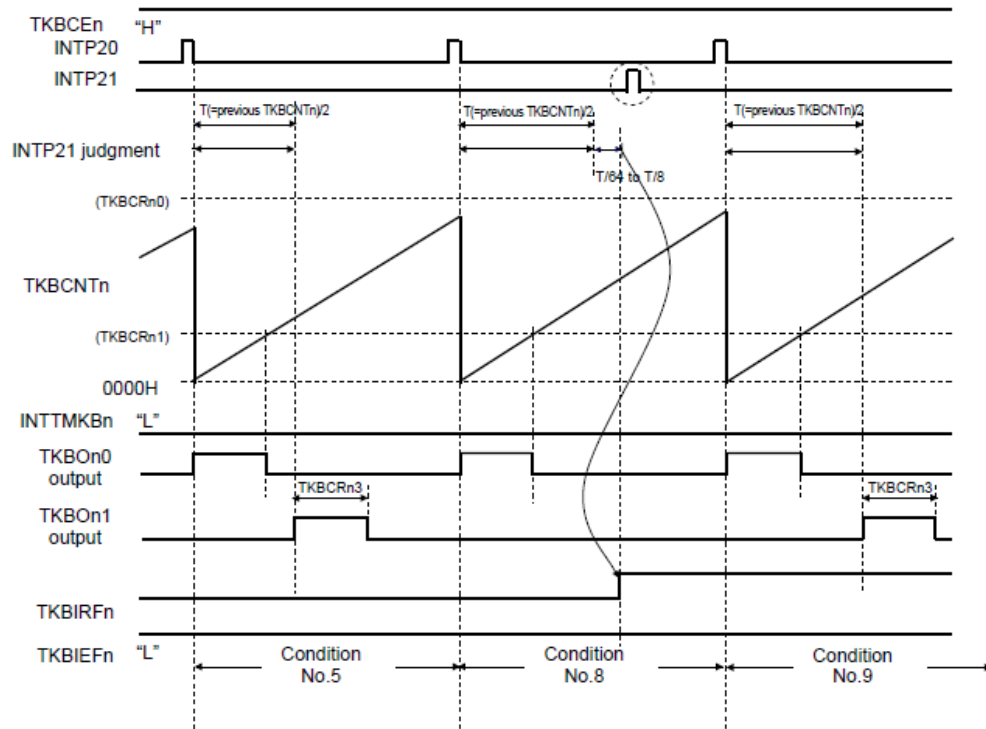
TKBCEn "H"
INTP20
INTP21
T(=previous TKBCNTn)/2
T(=previous TKBCNTn)/2
T(=previous TKBCNTn)/2
INTP21 judgment
T/64 to T/8
(TKBCRn0)
TKBCNTn
(TKBCRn1)
0000H
INTTMKBn "L"
TKBOn0 output
TKBCRn3
TKBCRn3
TKBOn1 output
TKBIRFn
TKBIEFn "L"
Condition No.5
Condition No.8
Condition No.9